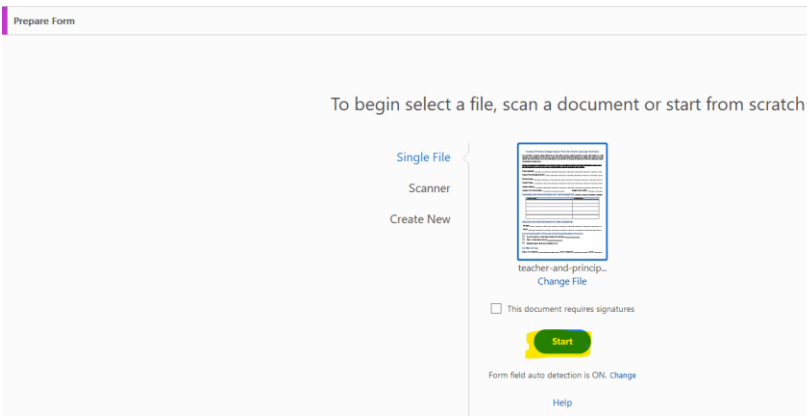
Prepare Form

To begin select a file, scan a document or start from scratch

Single File

Scanner

Create New

teacher-and-princip...

Change File

This document requires signatures

Start

Form field auto detection is ON. Change

Help